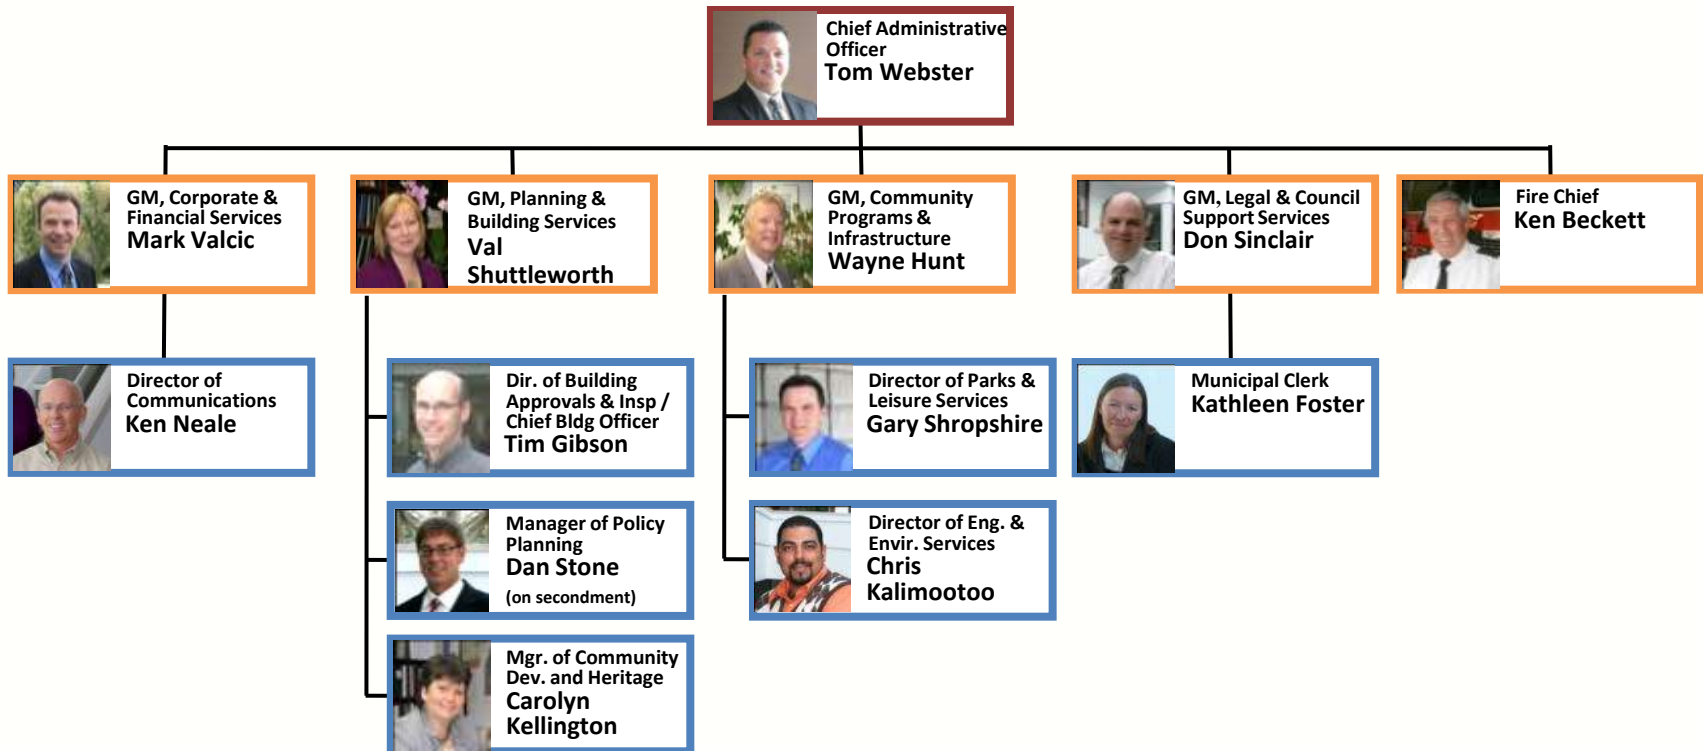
Chief Administrative Officer
Tom Webster

GM, Corporate & Financial Services
Mark Valcic

GM, Planning & Building Services
Val Shuttleworth

GM, Community Programs & Infrastructure
Wayne Hunt

GM, Legal & Council Support Services
Don Sinclair

Fire Chief
Ken Beckett

Director of Communications
Ken Neale

Dir. of Building Approvals & Insp / Chief Bldg Officer
Tim Gibson

Manager of Policy Planning
Dan Stone
(on secondment)

Mgr. of Community Dev. and Heritage
Carolyn Kellington

Director of Parks & Leisure Services
Gary Shropshire

Director of Eng. & Envir. Services
Chris Kalimootoo

Municipal Clerk
Kathleen Foster